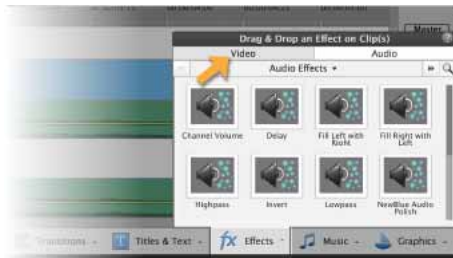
Master

Drag & Drop an Effect on Clip(s)

Video

Audio

Audio Effects

Channel Volume

Delay

Fill Left with Right

Fill Right with Left

Highpass

Invert

Lowpass

NewBlue Audio Polish

Transitions

Titles & Text

Effects

Music

Graphics